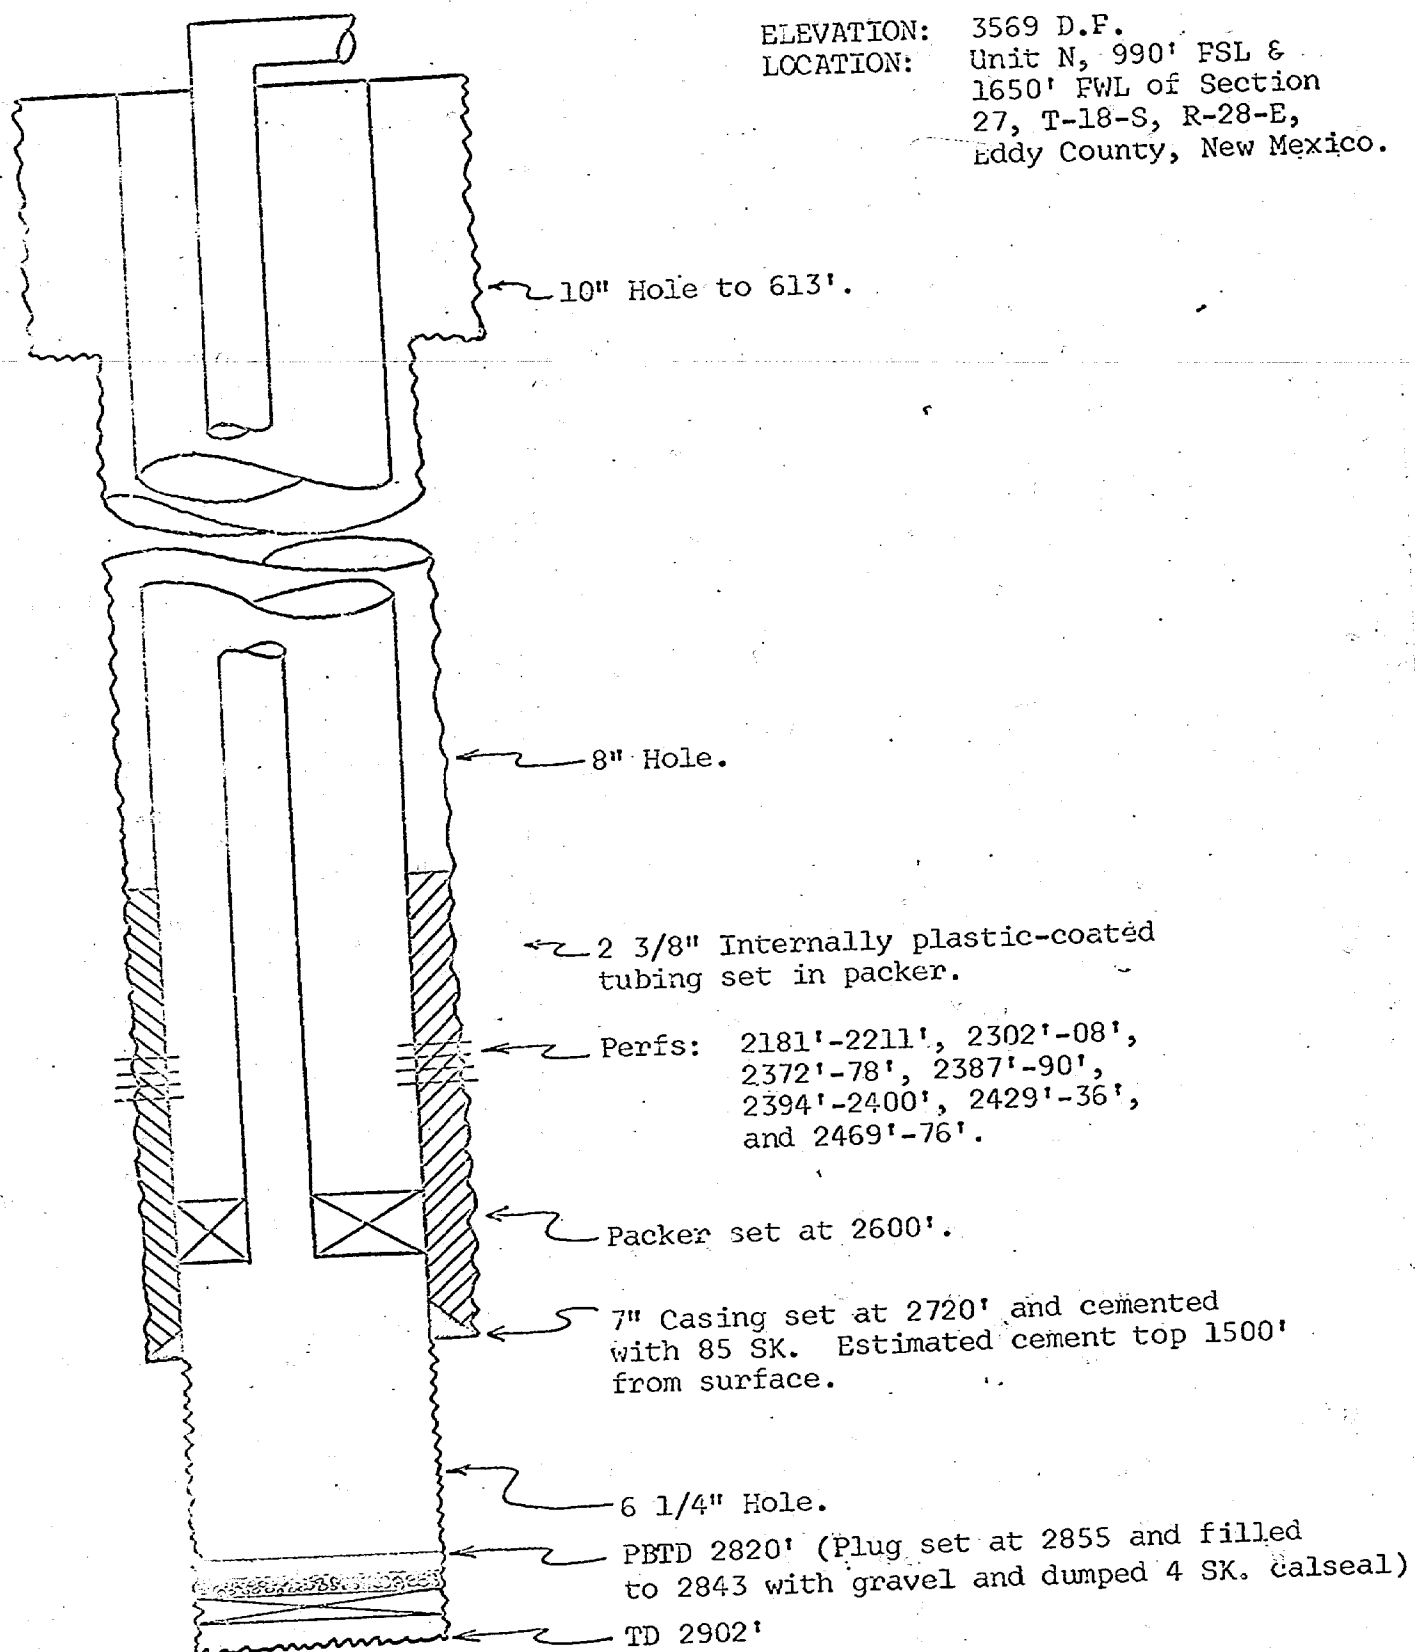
ELEVATION: 3569 D.F.
LOCATION: Unit N, 990' FSL & 1650' FWL of Section 27, T-18-S, R-28-E, Eddy County, New Mexico.

10" Hole to 613'.

8" Hole.

2 3/8" Internally plastic-coated tubing set in packer.

Perfs: 2181'-2211', 2302'-08', 2372'-78', 2387'-90', 2394'-2400', 2429'-36', and 2469'-76'.

Packer set at 2600'.

7" Casing set at 2720' and cemented with 85 SK. Estimated cement top 1500' from surface.

6 1/4" Hole.

PBTD 2820' (Plug set at 2855 and filled to 2843 with gravel and dumped 4 SK. calseal)

TD 2902'